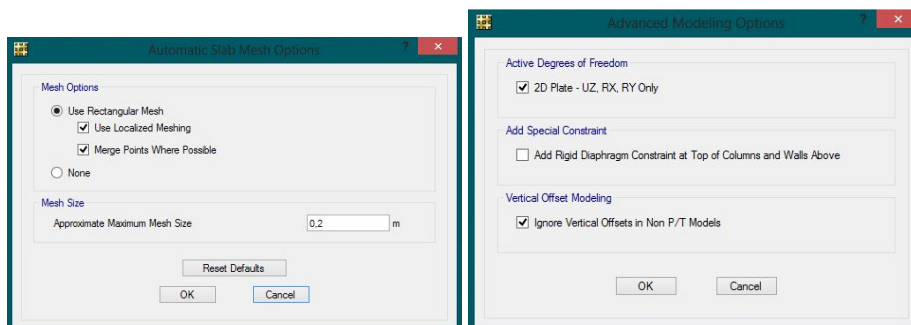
Automatic Slab Mesh Options

?

Mesh Options

Use Rectangular Mesh

Use Localized Meshing

Merge Points Where Possible

None

Mesh Size

Approximate Maximum Mesh Size

0,2

m

Reset Defaults

OK

Cancel

Advanced Modeling Options

?

Active Degrees of Freedom

2D Plate - UZ, RX, RY Only

Add Special Constraint

Add Rigid Diaphragm Constraint at Top of Columns and Walls Above

Vertical Offset Modeling

Ignore Vertical Offsets in Non P/T Models

OK

Cancel